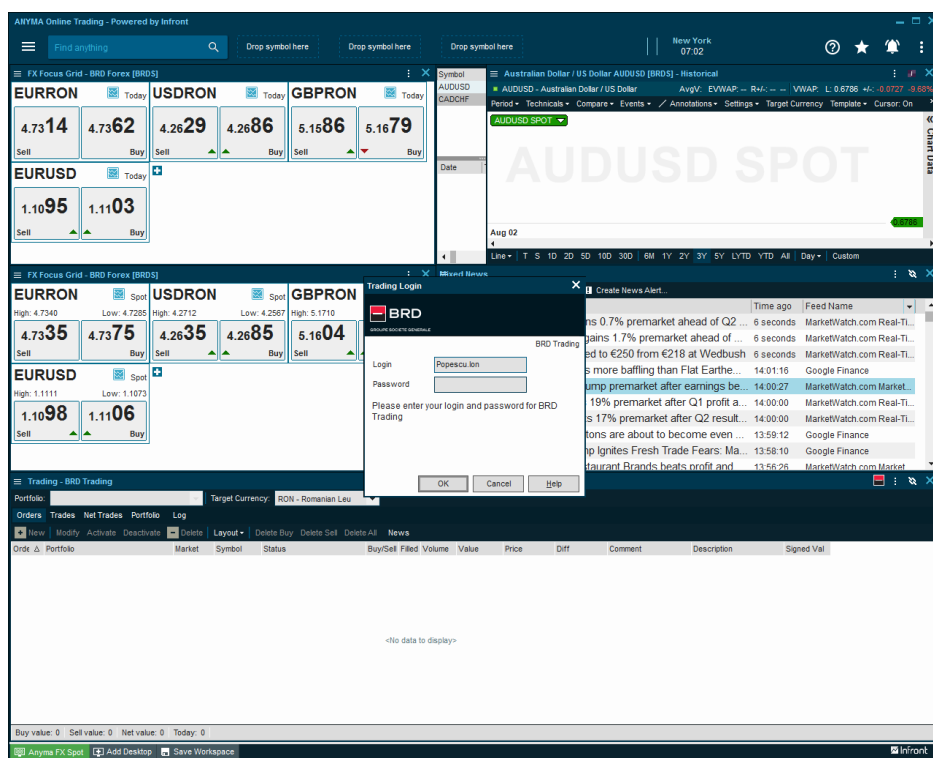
ANYMA Online Trading - Powered by Infront

Find anything

Drop symbol here
Drop symbol here
Drop symbol here

New York
07:02

FX Focus Grid - BRD Forex [BRDS]

EURRON Today
4.7314 Sell
4.7362 Buy

USDRON Today
4.2629 Sell
4.2686 Buy

GBPRON Today
5.1586 Sell
5.1679 Buy

EURUSD Today
1.1095 Sell
1.1103 Buy

Symbol
AUDUSD
CADCHF

Date

Australian Dollar / US Dollar AUDUSD [BRDS] - Historical

AUDUSD - Australian Dollar / US Dollar AvgV: EVWAP: -- R+/-: -- VWAP: L: 0.6786 +/-: -0.0727 -9.68%

Period Technicals Compare Events Annotations Settings Target Currency Template Cursor: On

AUDUSD SPOT

AUDUSD SPOT

Chart Data

0.6786

Aug 02

Line T S 1D 2D 5D 10D 30D 6M 1Y 2Y 3Y 5Y LYTD YTD All Day Custom

FX Focus Grid - BRD Forex [BRDS]

EURRON Spot
High: 4.7340 Low: 4.7285
4.7335 Sell
4.7375 Buy

USDRON Spot
High: 4.2712 Low: 4.2567
4.2635 Sell
4.2685 Buy

GBPRON Spot
High: 5.1710
5.1604 Sell

EURUSD Spot
High: 1.1111 Low: 1.1073
1.1098 Sell
1.1106 Buy

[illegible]xed News

Create News Alert...

| | Time ago | Feed Name |
|---|---|---|
| ns 0.7% premarket ahead of Q2 ... | 6 seconds | MarketWatch.com Real-Ti... |
| gains 1.7% premarket ahead of ... | 6 seconds | MarketWatch.com Real-Ti... |
| ed to €250 from €218 at Wedbush | 6 seconds | MarketWatch.com Real-Ti... |
| s more baffling than Flat Earthe... | 14:01:16 | Google Finance |
| ump premarket after earnings be... | 14:00:27 | MarketWatch.com Market... |
| 19% premarket after Q1 profit a... | 14:00:00 | MarketWatch.com Real-Ti... |
| s 17% premarket after Q2 result... | 14:00:00 | MarketWatch.com Real-Ti... |
| tons are about to become even ... | 13:59:12 | Google Finance |
| np Ignites Fresh Trade Fears: Ma... | 13:58:10 | Google Finance |
| taurant Brands beats profit and ... | 13:56:26 | MarketWatch.com Market... |

Trading Login

BRD
GROUPE SOCIETE GENERALE

BRD Trading

Login Popescu.Ion
Password

Please enter your login and password for BRD Trading

OK Cancel Help

Trading - BRD Trading

Portfolio:
Target Currency: RON - Romanian Leu

Orders Trades Net Trades Portfolio Log

New Modify Activate Deactivate Delete Layout Delete Buy Delete Sell Delete All News

| Orde | Portfolio | Market | Symbol | Status | Buy/Sell | Filled | Volume | Value | Price | Diff | Comment | Description | Signed Val |
|---|---|---|---|---|---|---|---|---|---|---|---|---|---|

<No data to display>

Buy value: 0 Sell value: 0 Net value: 0 Today: 0

Anyma FX Spot Add Desktop Save Workspace

Infront